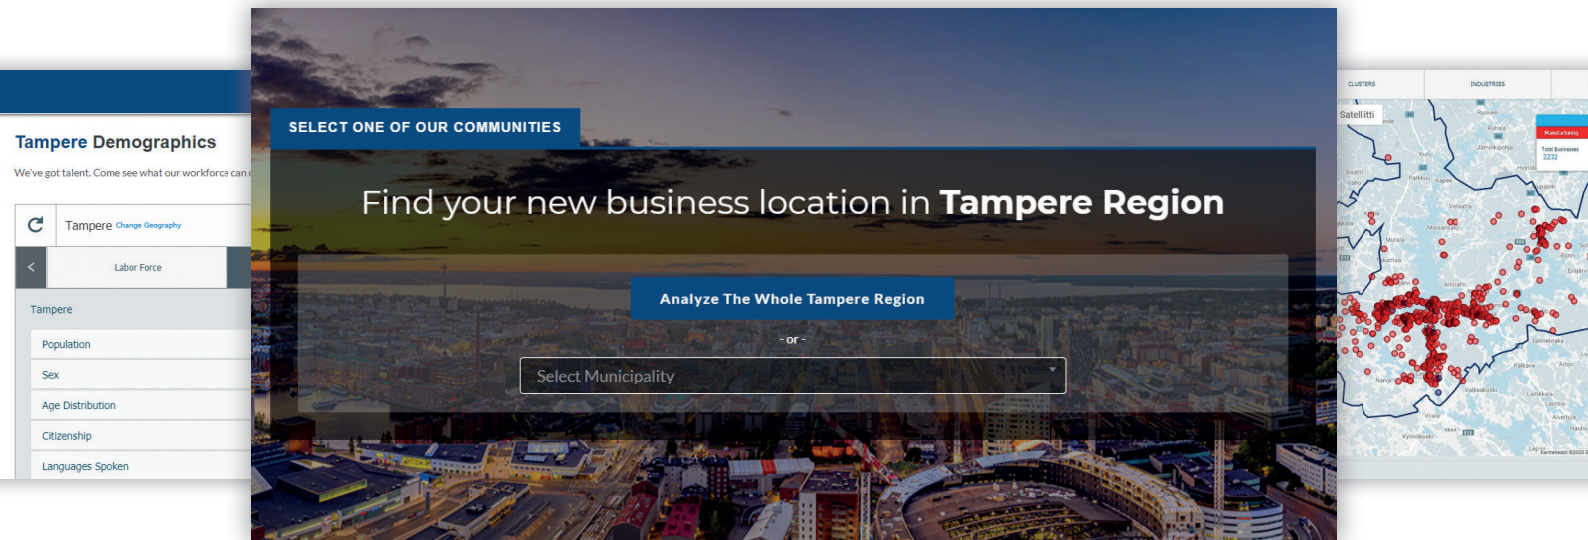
Tampere Demographics

We've got talent. Come see what our workforce can

Tampere Change Geography

Labor Force

Tampere

Population

Sex

Age Distribution

Citizenship

Languages Spoken

SELECT ONE OF OUR COMMUNITIES

Find your new business location in **Tampere Region**

Analyze The Whole Tampere Region

- or -

Select Municipality

CLUSTERS

INDUSTRIES

Satelliitti

Manufacturing

Total Businesses 2232

Ruovesi

Orivesi

Kangasala

Pirkkala

Nokia

Ylöjärvi

Valkeakoski

Akaa

Urjala

Sastamala

Punkalaidun

Virrat

Mänttä-Vilppula

Parkano

Kihniö

Hämeenkyrö

Lempäälä

Vesilahti

Pälkäne

Juupajoki

Kuhmoinen

Kärkölä

Kartta-aineisto ©2020